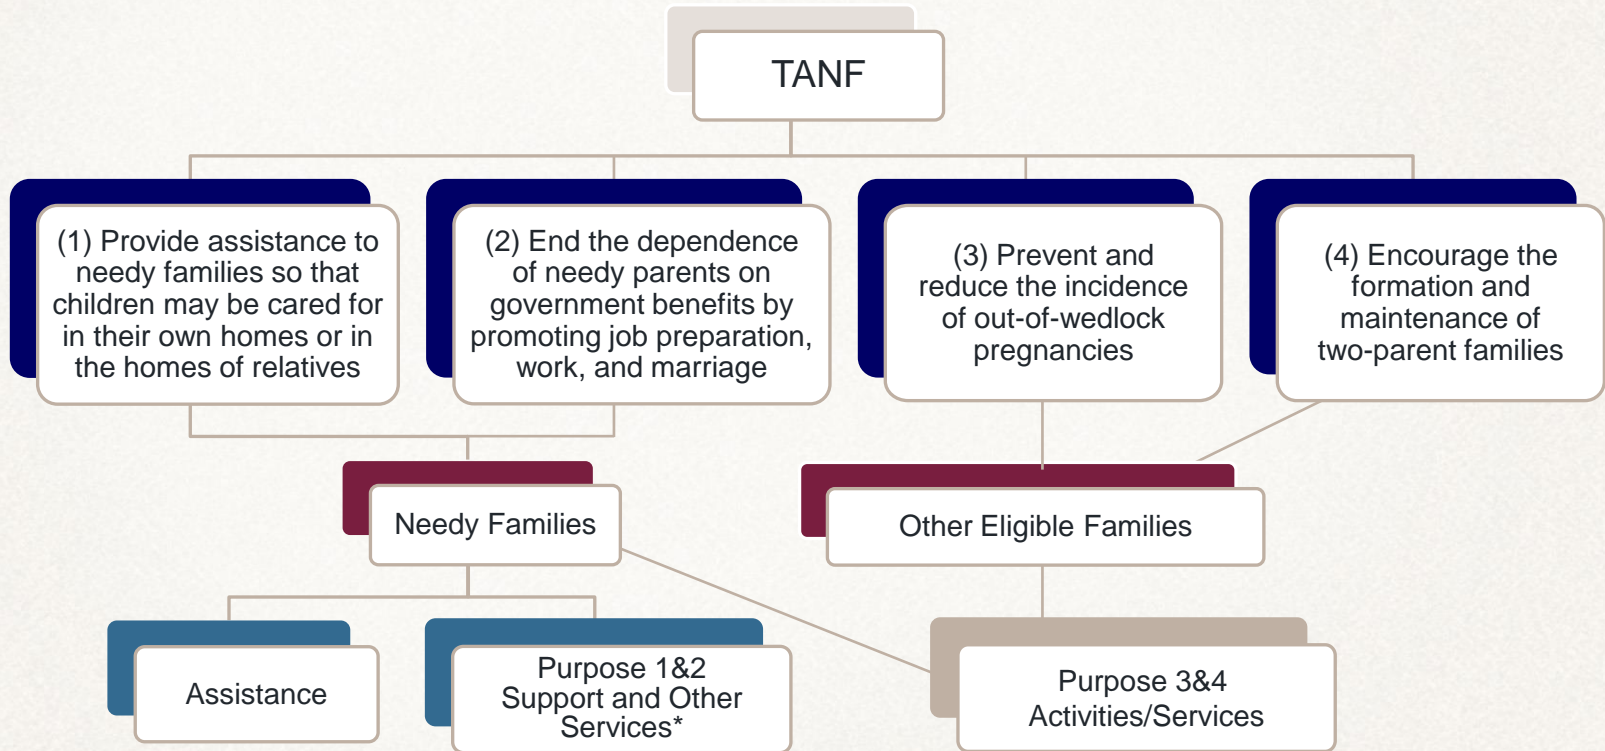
TANF

(1) Provide assistance to needy families so that children may be cared for in their own homes or in the homes of relatives

(2) End the dependence of needy parents on government benefits by promoting job preparation, work, and marriage

(3) Prevent and reduce the incidence of out-of-wedlock pregnancies

(4) Encourage the formation and maintenance of two-parent families

Needy Families

Other Eligible Families

Assistance

Purpose 1&2 Support and Other Services*

Purpose 3&4 Activities/Services